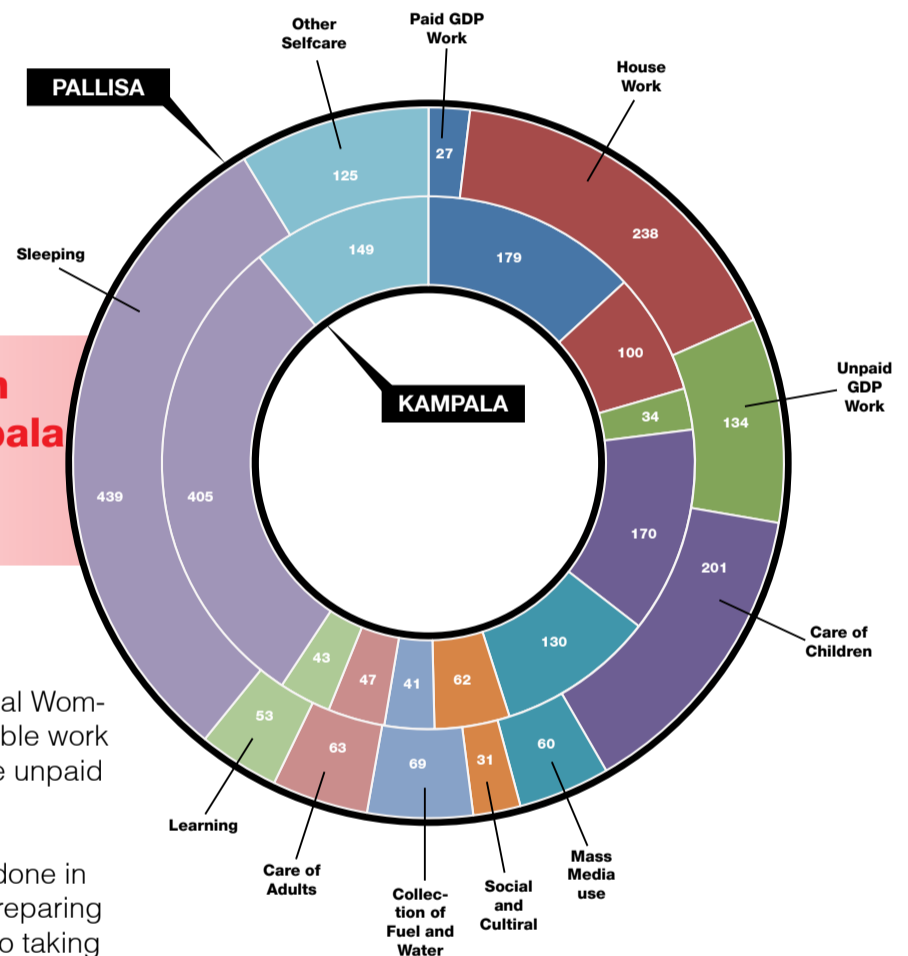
Other Selfcare

Paid GDP Work

House Work

PALLISA

Sleeping

125

27

238

149

179

100

n

pala

Unpaid GDP Work

KAMPALA

34

134

439

405

170

201

43

47

41

62

130

Care of Children

al Wom-
ble work
e unpaid

53

63

69

31

60

Learning

done in
reparing
o taking

Care of Adults

Collec-tion of Fuel and Water

Social and Cultiral

Mass Media use